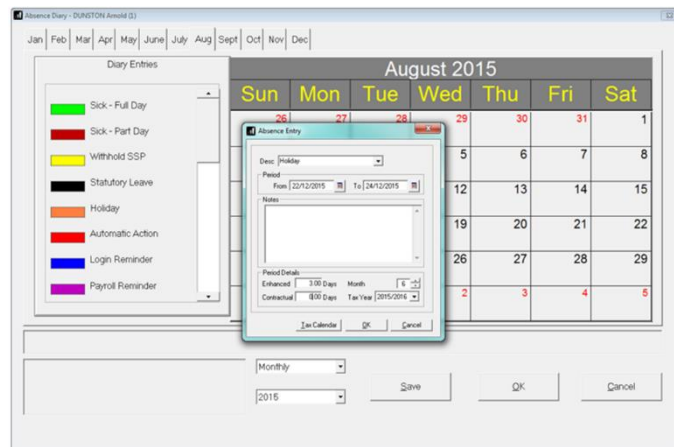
Absence Diary - DUNSTON Arnold (1)

Jan | Feb | Mar | Apr | May | June | July | Aug | Sept | Oct | Nov | Dec

Diary Entries

Sick - Full Day
Sick - Part Day
Withhold SSP
Statutory Leave
Holiday
Automatic Action
Login Reminder
Payroll Reminder

August 2015

| Sun | Mon | Tue | Wed | Thu | Fri | Sat |
|---|---|---|---|---|---|---|
| 26 | 27 | 28 | 29 | 30 | 31 | 1 |
| | | | 5 | 6 | 7 | 8 |
| | | | 12 | 13 | 14 | 15 |
| | | | 19 | 20 | 21 | 22 |
| | | | 26 | 27 | 28 | 29 |
| | | | 2 | 3 | 4 | 5 |

Absence Entry

Desc Holiday

Period
From 22/12/2015 To 24/12/2015

Notes

Period Details
Enhanced 3.00 Days Month 6
Contractual 8.00 Days Tax Year 2015/2016

Tax Calendar OK Cancel

Monthly
2015

Save OK Cancel